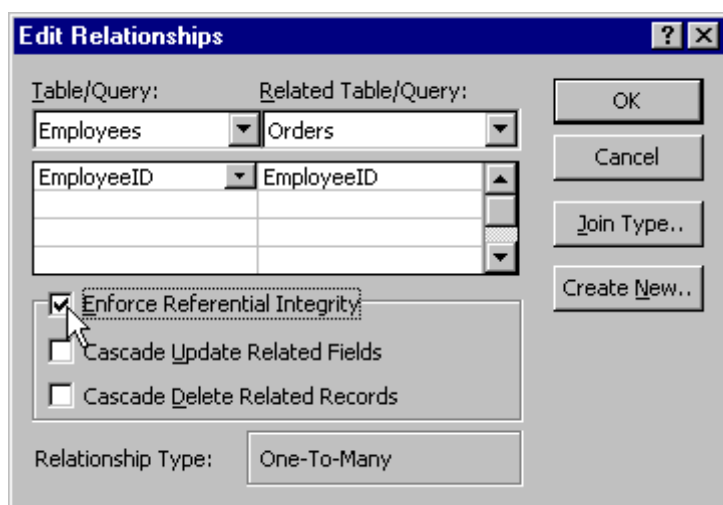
Edit Relationships

?

X

Table/Query:

Related Table/Query:

Employees

Orders

| EmployeeID | EmployeeID |
|---|---|
| | |
| | |
| | |

OK

Cancel

Join Type..

Create New..

Enforce Referential Integrity

Cascade Update Related Fields

Cascade Delete Related Records

Relationship Type:

One-To-Many